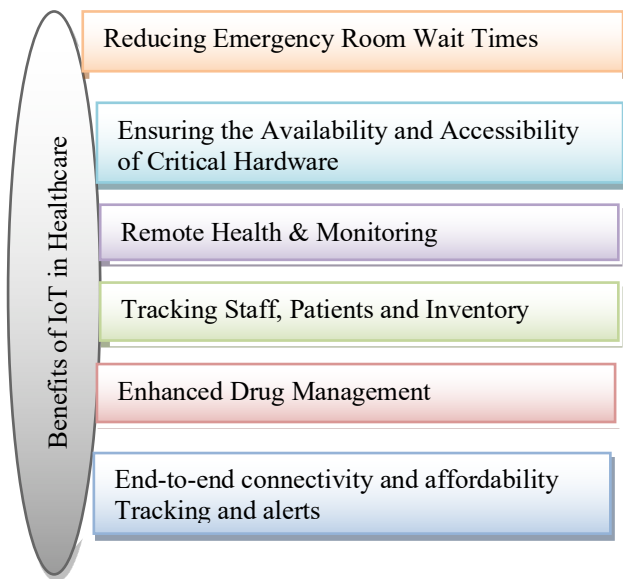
Benefits of IoT in Healthcare

Reducing Emergency Room Wait Times

Ensuring the Availability and Accessibility of Critical Hardware

Remote Health & Monitoring

Tracking Staff, Patients and Inventory

Enhanced Drug Management

End-to-end connectivity and affordability
Tracking and alerts